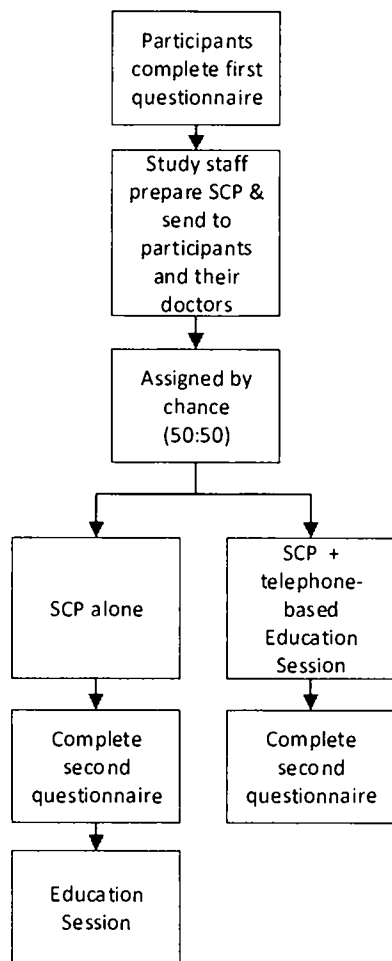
Participants complete first questionnaire

Study staff prepare SCP & send to participants and their doctors

Assigned by chance (50:50)

SCP alone

SCP + telephone-based Education Session

Complete second questionnaire

Complete second questionnaire

Education Session